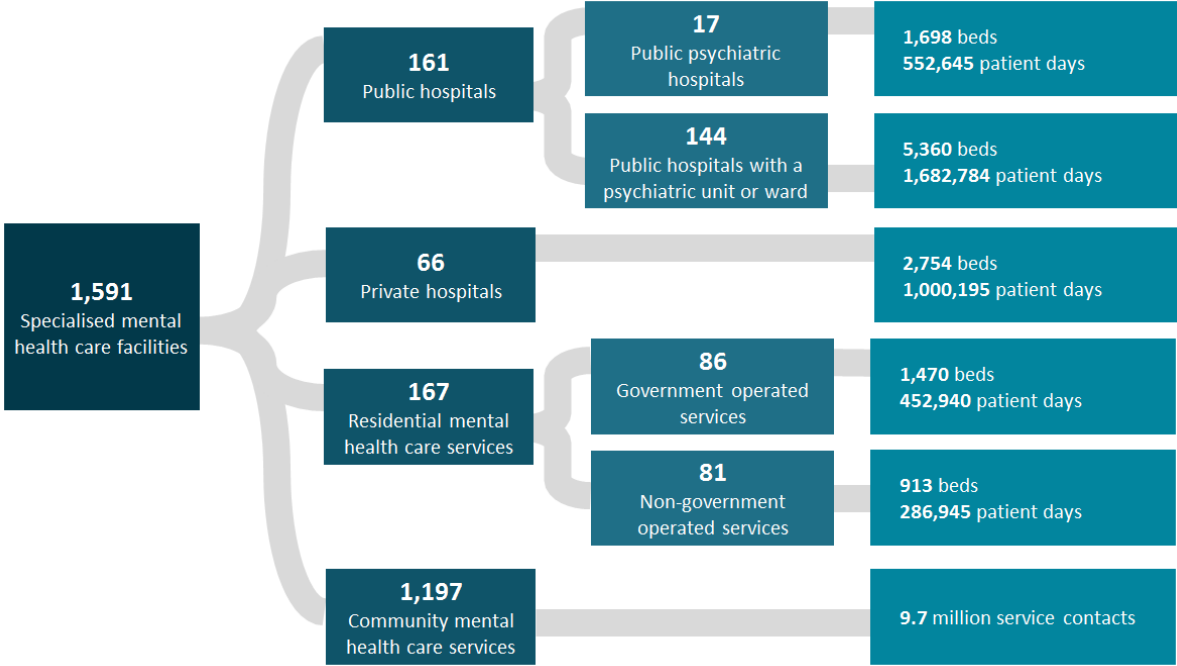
1,591
Specialised mental health care facilities

161
Public hospitals

17
Public psychiatric hospitals

1,698 beds
552,645 patient days

144
Public hospitals with a psychiatric unit or ward

5,360 beds
1,682,784 patient days

66
Private hospitals

2,754 beds
1,000,195 patient days

167
Residential mental health care services

86
Government operated services

1,470 beds
452,940 patient days

81
Non-government operated services

913 beds
286,945 patient days

1,197
Community mental health care services

9.7 million service contacts